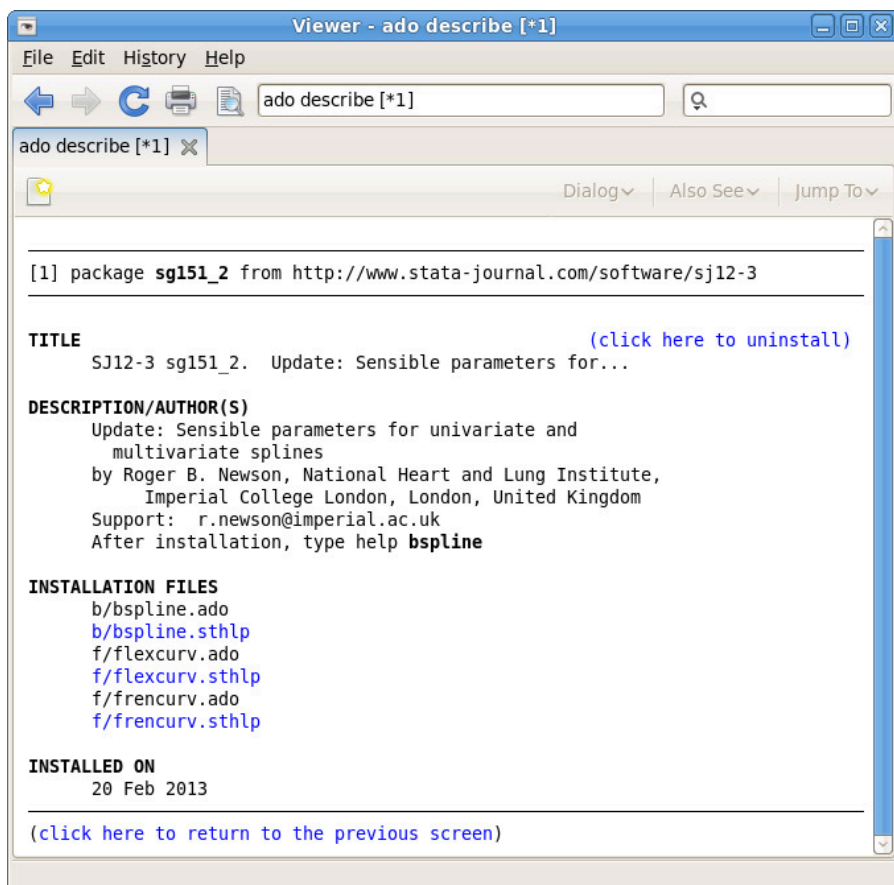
Viewer - ado describe [*1]

File Edit History Help

ado describe [*1]

ado describe [*1]

Dialog Also See Jump To

[1] package sg151_2 from http://www.stata-journal.com/software/sj12-3

TITLE (click here to uninstall)
SJ12-3 sg151_2. Update: Sensible parameters for...

DESCRIPTION/AUTHOR(S)
Update: Sensible parameters for univariate and multivariate splines
by Roger B. Newson, National Heart and Lung Institute, Imperial College London, London, United Kingdom
Support: r.newson@imperial.ac.uk
After installation, type help bspline

INSTALLATION FILES
b/bspline.ado
b/bspline.sthlp
f/flexcurv.ado
f/flexcurv.sthlp
f/frencurv.ado
f/frencurv.sthlp

INSTALLED ON
20 Feb 2013

(click here to return to the previous screen)